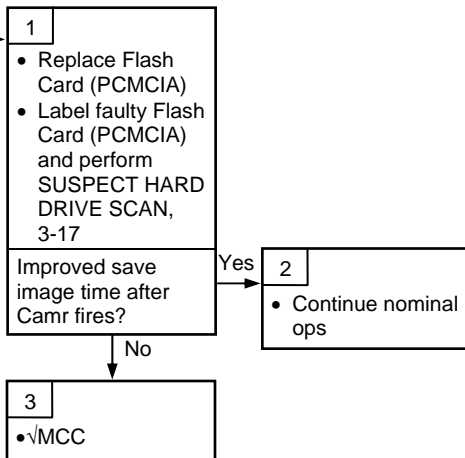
1

- Replace Flash Card (PCMCIA)
- Label faulty Flash Card (PCMCIA) and perform SUSPECT HARD DRIVE SCAN, 3-17

Improved save image time after Camr fires?

Yes

2

- Continue nominal ops

No

3

- √MCC